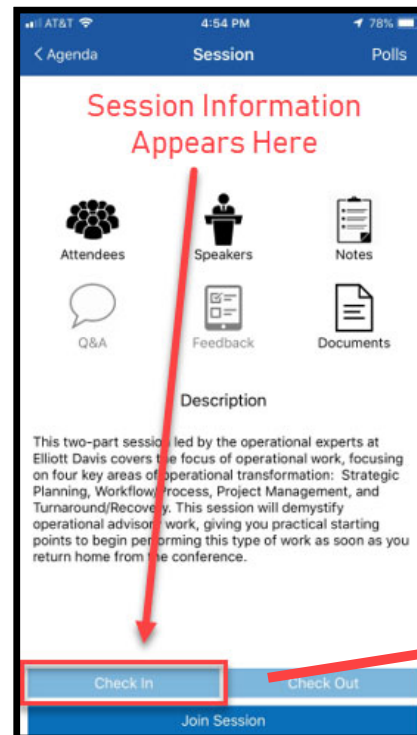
AT&T 4:54 PM 78%

< Agenda Session Polls

Session Information Appears Here

Attendees Speakers Notes

Q&A Feedback Documents

Description

This two-part session led by the operational experts at Elliott Davis covers the focus of operational work, focusing on four key areas of operational transformation: Strategic Planning, Workflow/Process, Project Management, and Turnaround/Recovery. This session will demystify operational advisory work, giving you practical starting points to begin performing this type of work as soon as you return home from the conference.

Check In Check Out

Join Session